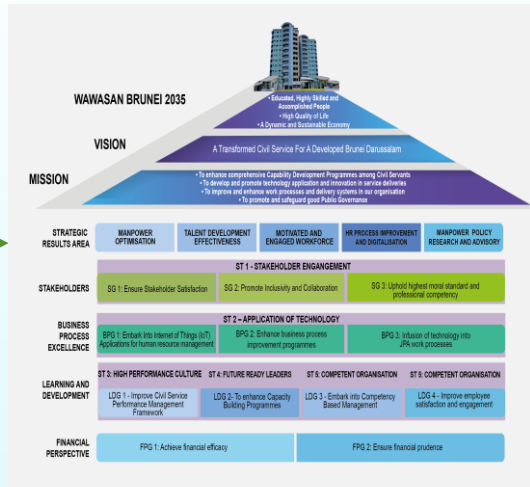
WAWASAN BRUNEI 2035

• Educated, Highly Skilled and Accomplished People
• High Quality of Life
• A Dynamic and Sustainable Economy

VISION

A Transformed Civil Service For A Developed Brunei Darussalam

MISSION

• To enhance comprehensive Capability Development Programmes among Civil Servants
• To develop and promote technology application and innovation in service deliveries
• To improve and enhance work processes and delivery systems in our organisation
• To promote and safeguard good Public Governance

STRATEGIC RESULTS AREA

MANPOWER OPTIMISATION

TALENT DEVELOPMENT EFFECTIVENESS

MOTIVATED AND ENGAGED WORKFORCE

HR PROCESS IMPROVEMENT AND DIGITALISATION

MANPOWER POLICY RESEARCH AND ADVISORY

STAKEHOLDERS

ST 1 - STAKEHOLDER ENGAGEMENT

SG 1: Ensure Stakeholder Satisfaction

SG 2: Promote Inclusivity and Collaboration

SG 3: Uphold highest moral standard and professional competency

BUSINESS PROCESS EXCELLENCE

ST 2 – APPLICATION OF TECHNOLOGY

BPG 1: Embark into Internet of Things (IoT) Applications for human resource management

BPG 2: Enhance business process improvement programmes

BPG 3: Infusion of technology into JPA work processes

LEARNING AND DEVELOPMENT

ST 3: HIGH PERFORMANCE CULTURE

ST 4: FUTURE READY LEADERS

ST 5: COMPETENT ORGANISATION

ST 5: COMPETENT ORGANISATION

LDG 1 - Improve Civil Service Performance Management Framework

LDG 2- To enhance Capacity Building Programmes

LDG 3 - Embark into Competency Based Management

LDG 4 - Improve employee satisfaction and engagement

FINANCIAL PERSPECTIVE

FPG 1: Achieve financial efficacy

FPG 2: Ensure financial prudence